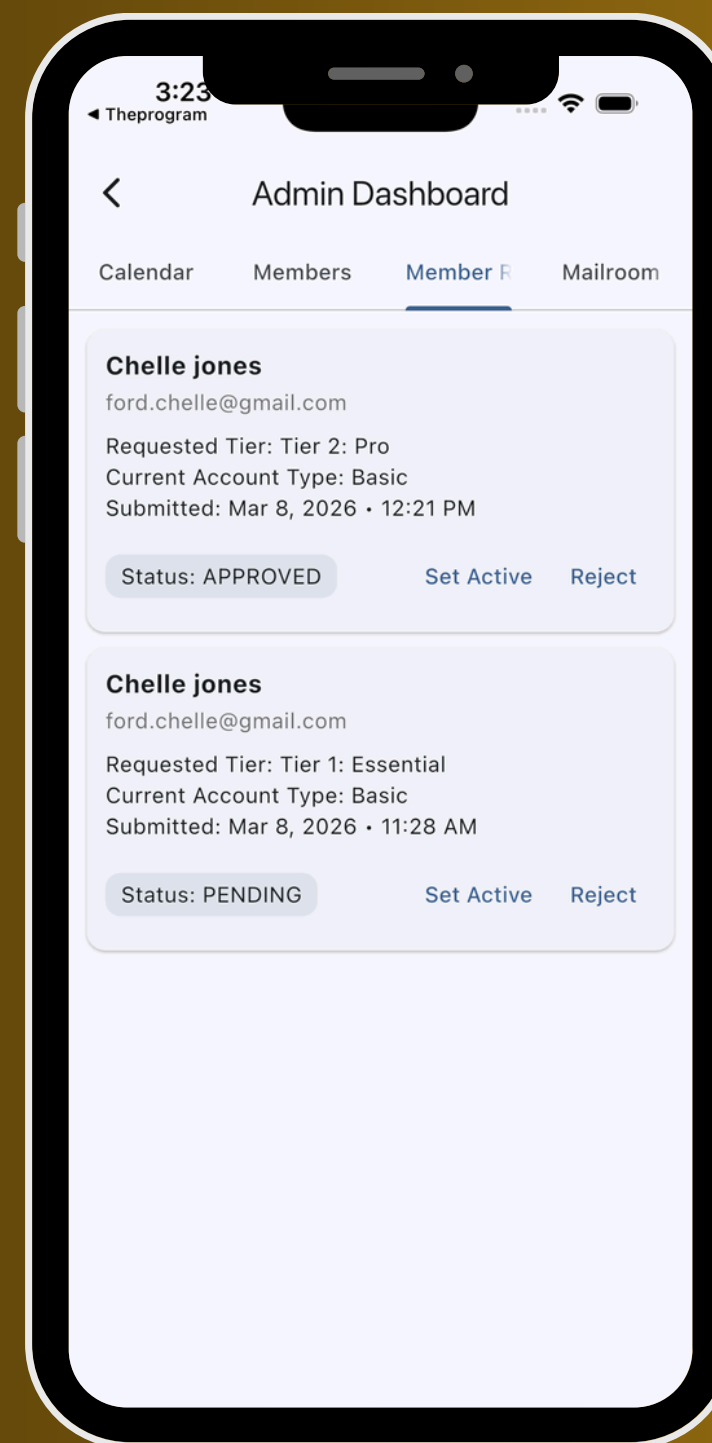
3:23
◂ Theprogram

Admin Dashboard

Calendar
Members
Member R
Mailroom

Chelle jones
ford.chelle@gmail.com
Requested Tier: Tier 2: Pro
Current Account Type: Basic
Submitted: Mar 8, 2026 • 12:21 PM

Status: APPROVED
Set Active
Reject

Chelle jones
ford.chelle@gmail.com
Requested Tier: Tier 1: Essential
Current Account Type: Basic
Submitted: Mar 8, 2026 • 11:28 AM

Status: PENDING
Set Active
Reject